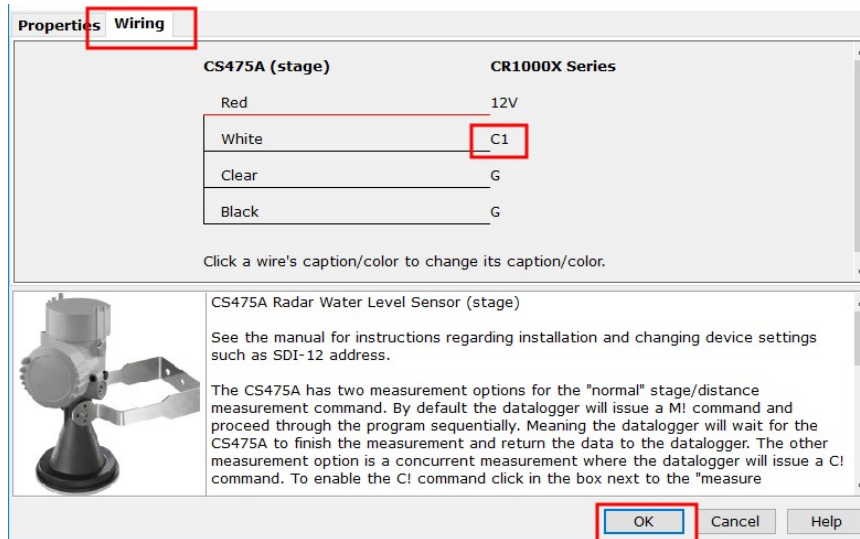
Properties Wiring

CS475A (stage) CR1000X Series

| CS475A (stage) | CR1000X Series |
|---|---|
| Red | 12V |
| White | C1 |
| Clear | G |
| Black | G |

Click a wire's caption/color to change its caption/color.

CS475A Radar Water Level Sensor (stage)

See the manual for instructions regarding installation and changing device settings such as SDI-12 address.

The CS475A has two measurement options for the "normal" stage/distance measurement command. By default the datalogger will issue a M! command and proceed through the program sequentially. Meaning the datalogger will wait for the CS475A to finish the measurement and return the data to the datalogger. The other measurement option is a concurrent measurement where the datalogger will issue a C! command. To enable the C! command click in the box next to the "measure

OK Cancel Help